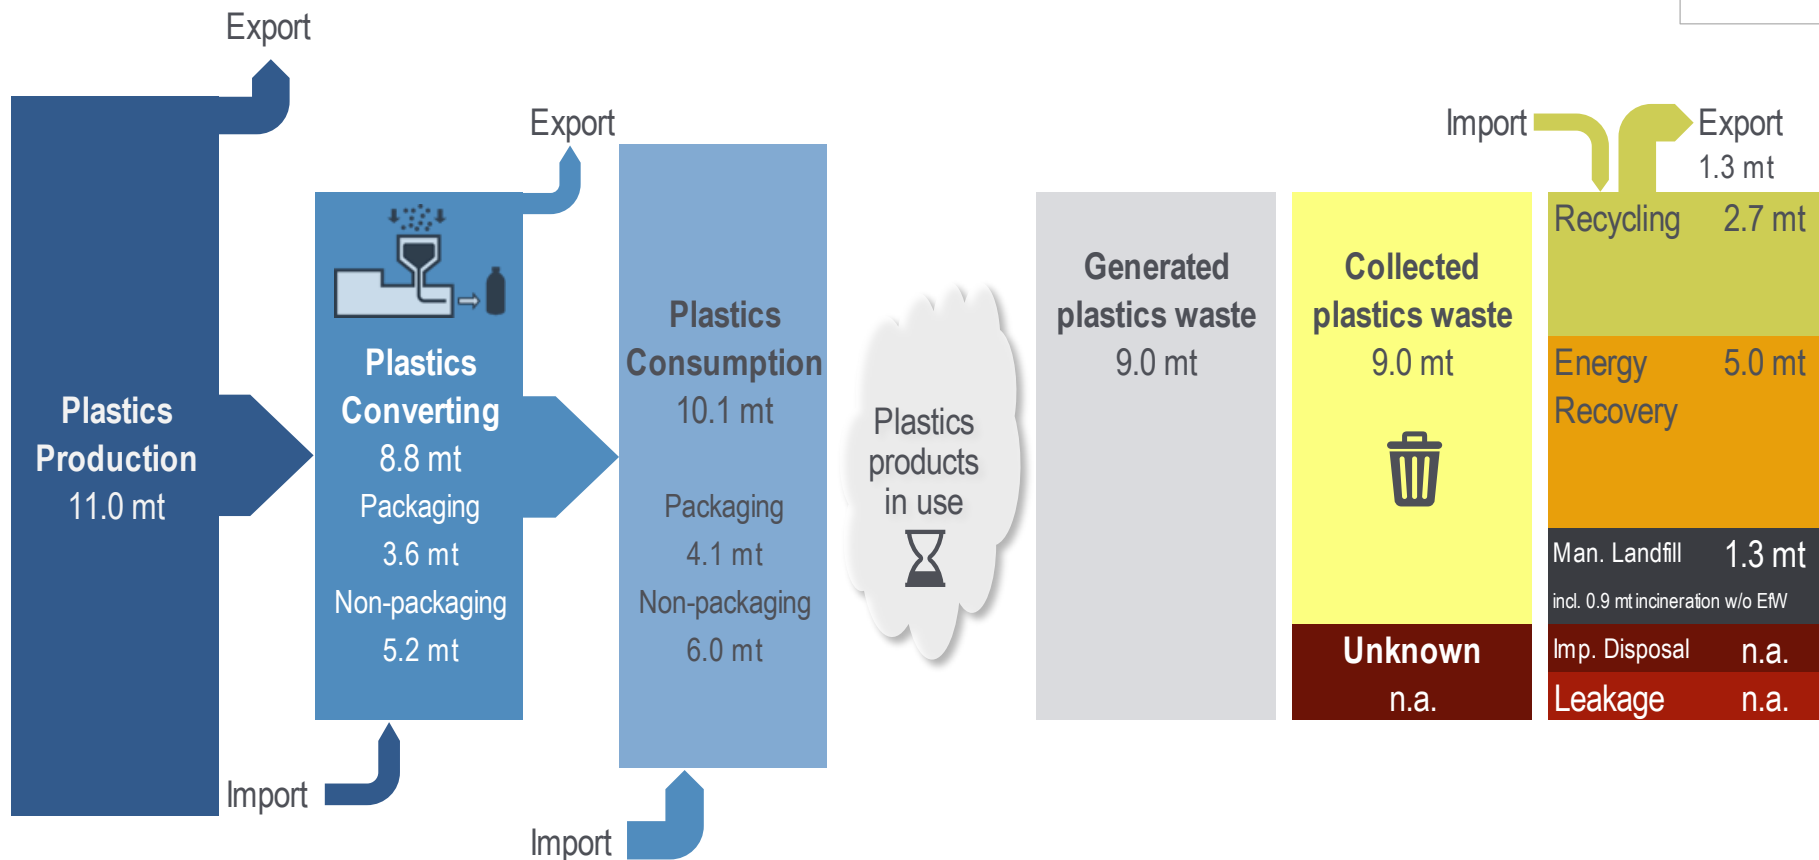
Export

Export

Import

Export
1.3 mt

Plastics Production
11.0 mt

Plastics Converting
8.8 mt
Packaging
3.6 mt
Non-packaging
5.2 mt

Plastics Consumption
10.1 mt
Packaging
4.1 mt
Non-packaging
6.0 mt

Plastics products in use

Generated plastics waste
9.0 mt

Collected plastics waste
9.0 mt

Unknown
n.a.

Recycling 2.7 mt

Energy Recovery 5.0 mt

Man. Landfill 1.3 mt
incl. 0.9 mt incineration w/o EfW

Imp. Disposal n.a.

Leakage n.a.

Import

Import